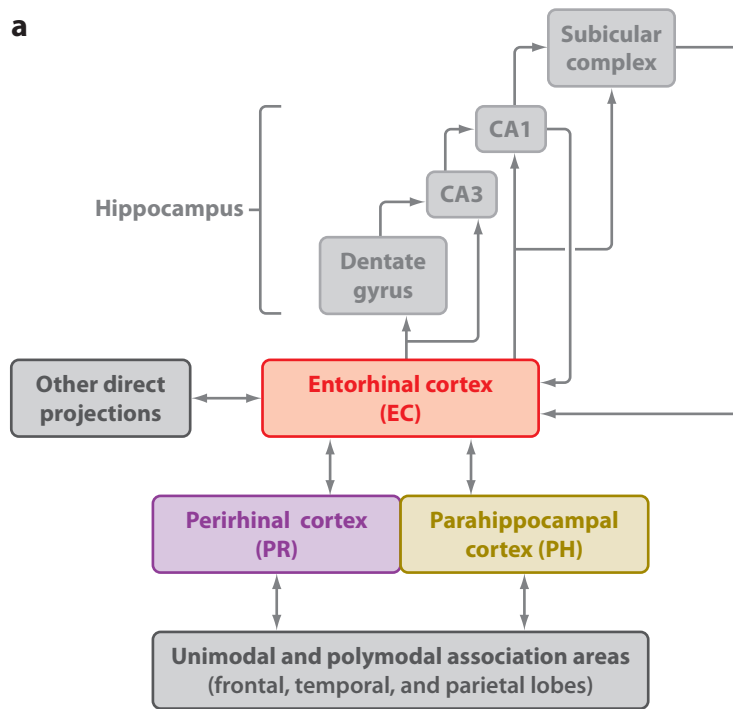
a

Subicular complex

CA1

CA3

Hippocampus

Dentate gyrus

Other direct projections

Entorhinal cortex (EC)

Perirhinal cortex (PR)

Parahippocampal cortex (PH)

Unimodal and polymodal association areas (frontal, temporal, and parietal lobes)